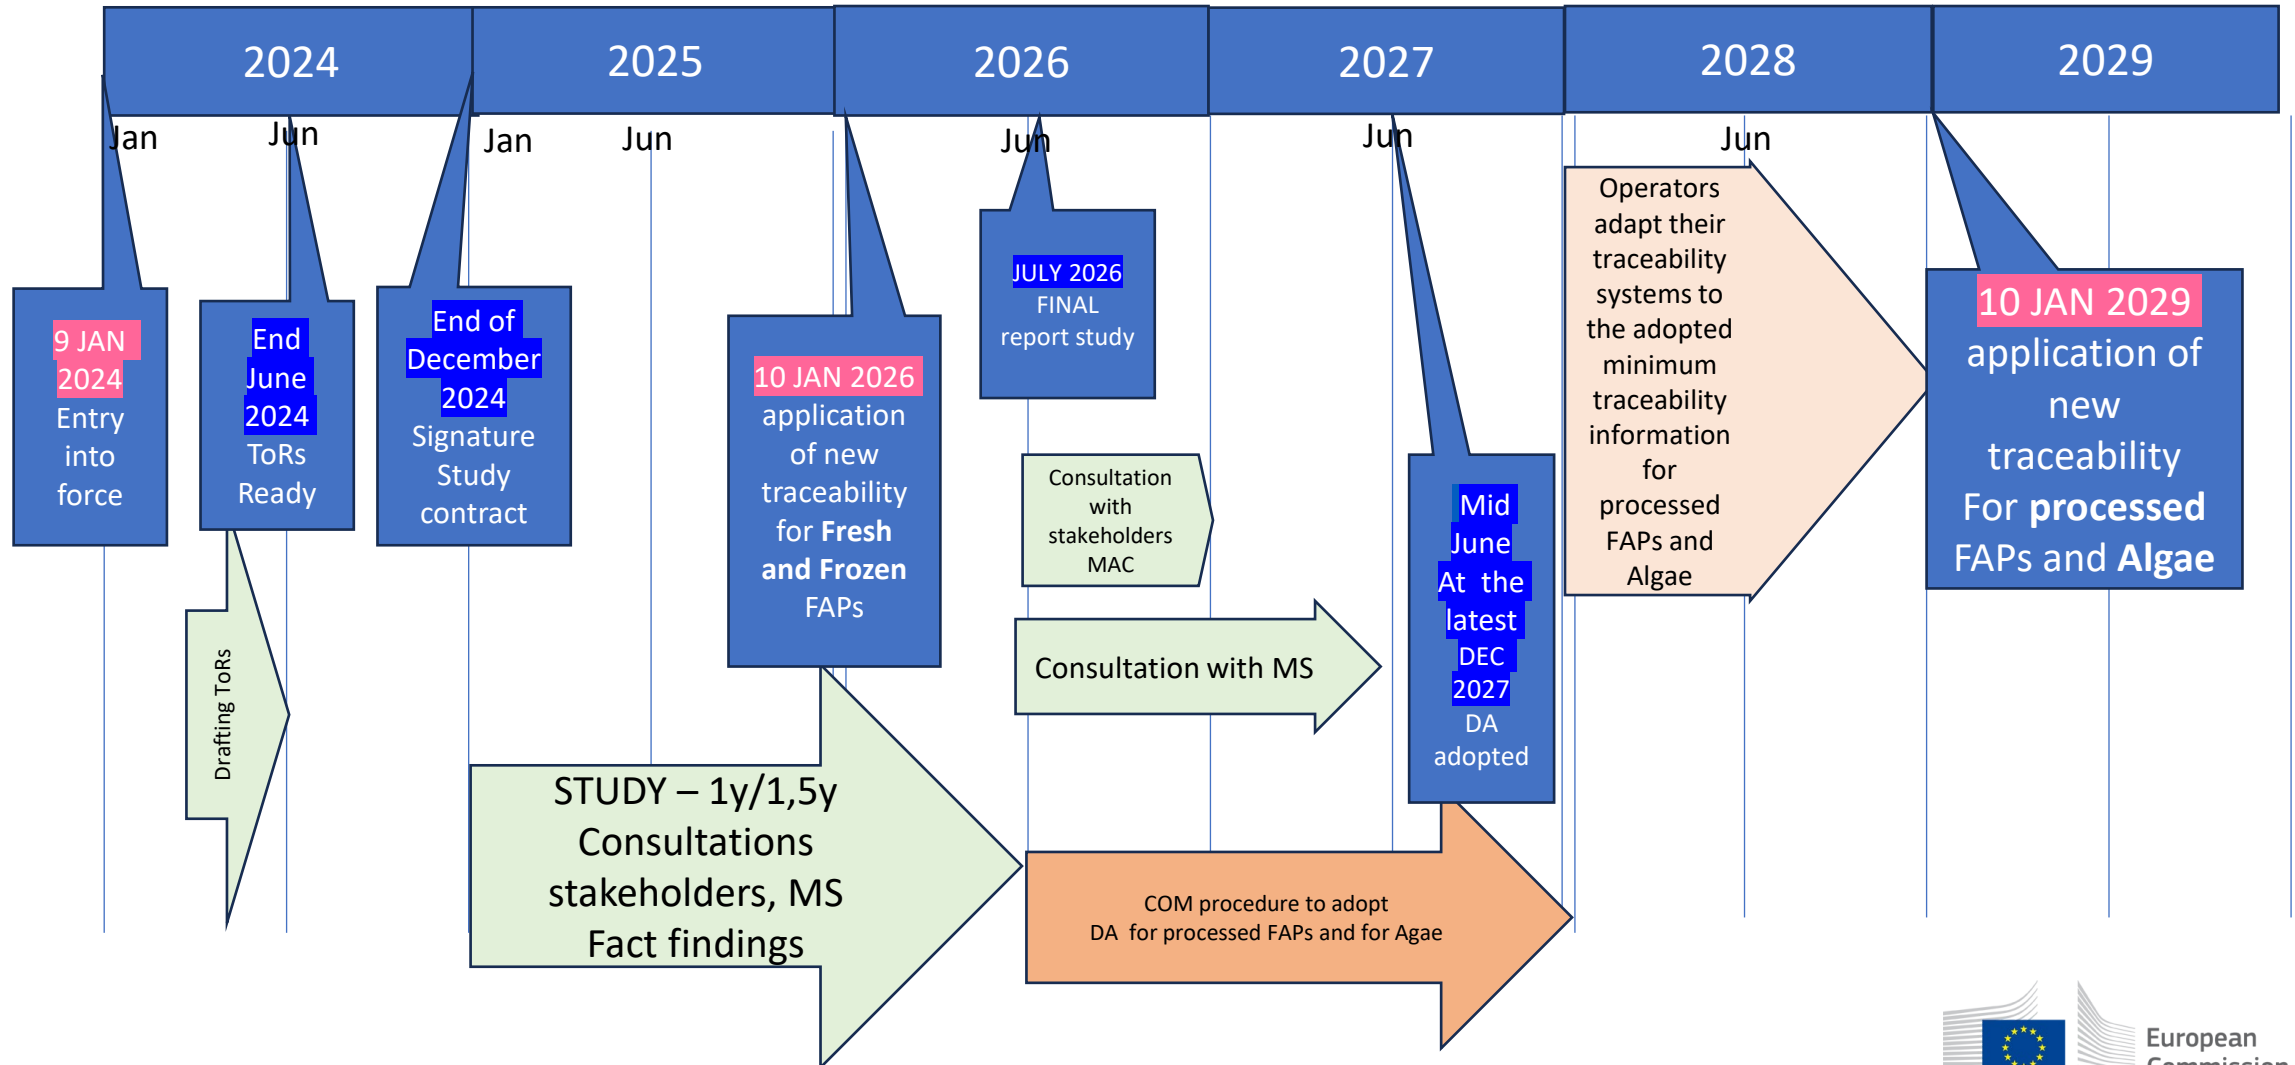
2024 2025 2026 2027 2028 2029

Jan Jun Jan Jun Jun Jun Jun

9 JAN 2024 Entry into force

End June 2024 ToRs Ready

End of December 2024 Signature Study contract

10 JAN 2026 application of new traceability for **Fresh and Frozen** FAPs

JULY 2026 FINAL report study

Operators adapt their traceability systems to the adopted minimum traceability information for processed FAPs and Algae

10 JAN 2029 application of new traceability For **processed** FAPs and **Algae**

Drafting ToRs

Consultation with stakeholders MAC

Consultation with MS

Mid June At the latest DEC 2027 DA adopted

STUDY – 1y/1,5y Consultations stakeholders, MS Fact findings

COM procedure to adopt DA for processed FAPs and for Agae

European Commission